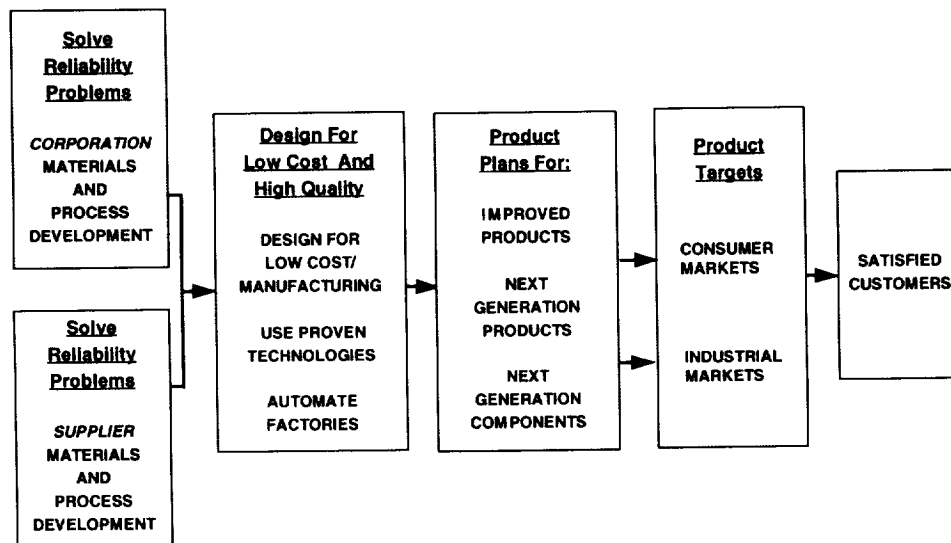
Solve Reliability Problems

CORPORATION MATERIALS AND PROCESS DEVELOPMENT

Solve Reliability Problems

SUPPLIER MATERIALS AND PROCESS DEVELOPMENT

Design For Low Cost And High Quality

DESIGN FOR LOW COST/ MANUFACTURING

USE PROVEN TECHNOLOGIES

AUTOMATE FACTORIES

Product Plans For:

IMPROVED PRODUCTS

NEXT GENERATION PRODUCTS

NEXT GENERATION COMPONENTS

Product Targets

CONSUMER MARKETS

INDUSTRIAL MARKETS

SATISFIED CUSTOMERS